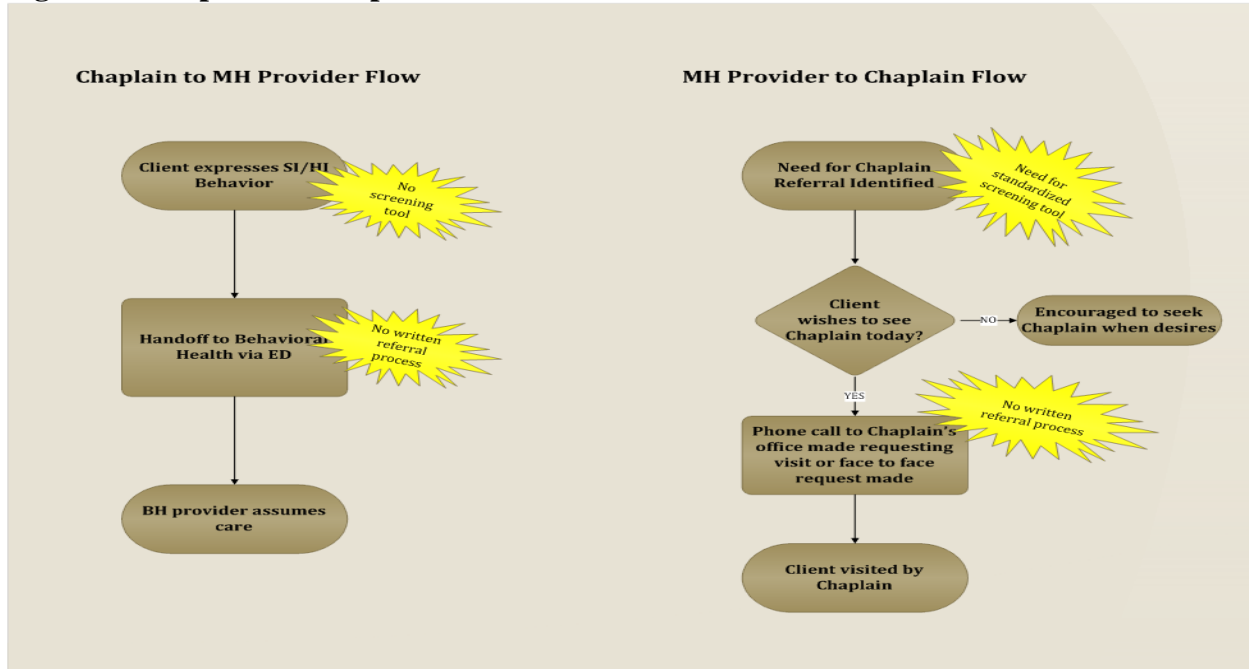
Chaplain to MH Provider Flow

Client expresses SI/HI Behavior

No screening tool

Handoff to Behavioral Health via ED

No written referral process

BH provider assumes care

MH Provider to Chaplain Flow

Need for Chaplain Referral Identified

Need for standardized screening tool

Client wishes to see Chaplain today?

NO

Encouraged to seek Chaplain when desires

YES

Phone call to Chaplain's office made requesting visit or face to face request made

No written referral process

Client visited by Chaplain